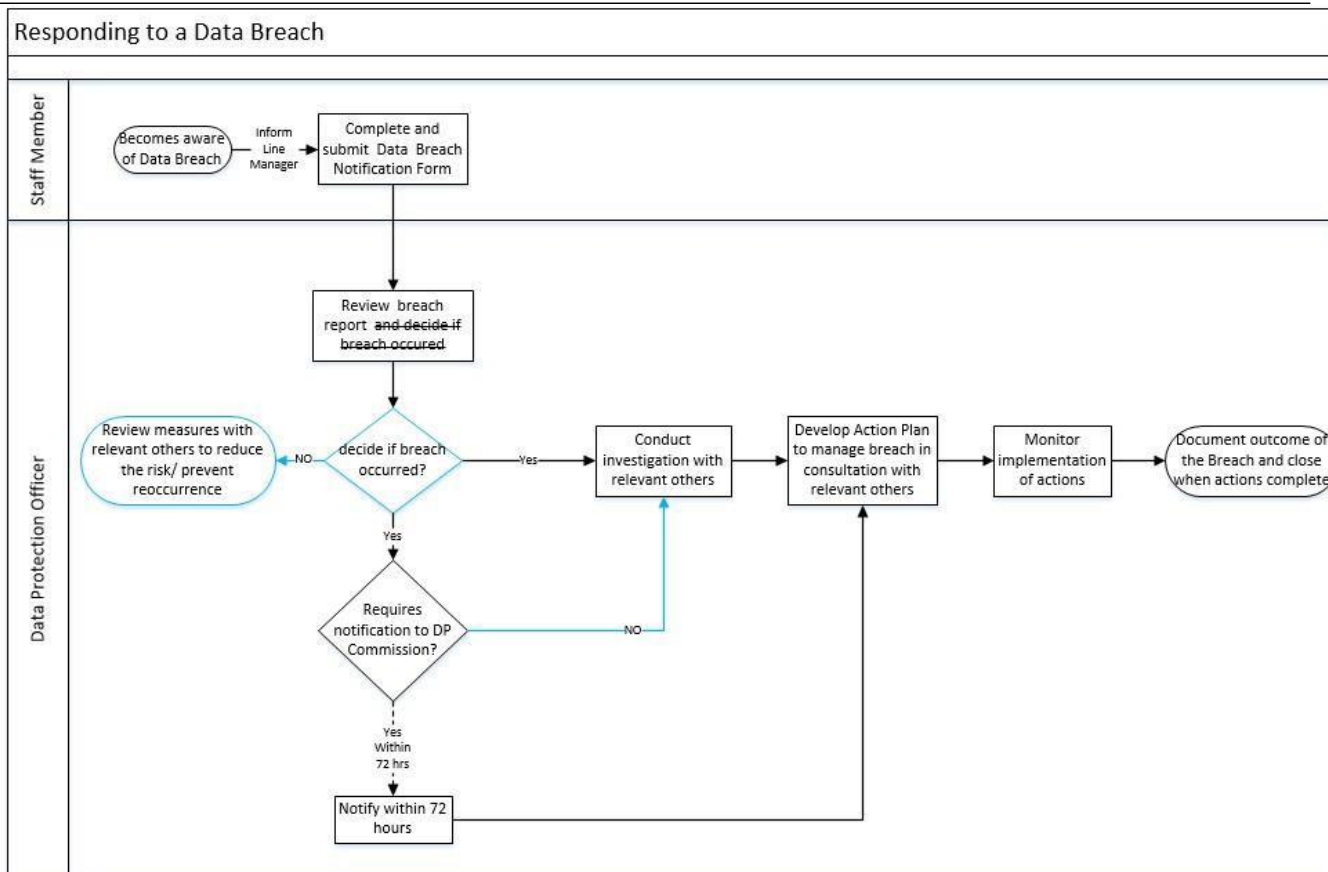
Responding to a Data Breach

Staff Member

Becomes aware of Data Breach

Inform Line Manager

Complete and submit Data Breach Notification Form

Data Protection Officer

Review breach report ~~and decide if breach occured~~

decide if breach occurred?

NO

Review measures with relevant others to reduce the risk/ prevent reoccurrence

Yes

Conduct investigation with relevant others

Develop Action Plan to manage breach in consultation with relevant others

Monitor implementation of actions

Document outcome of the Breach and close when actions complete

Yes

Requires notification to DP Commission?

NO

Yes Within 72 hrs

Notify within 72 hours